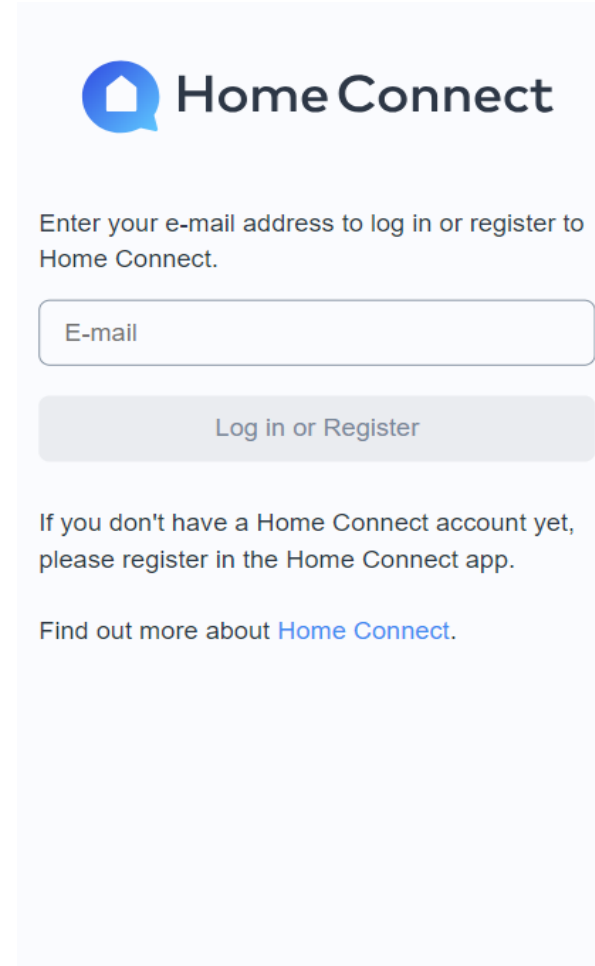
Home Connect

Enter your e-mail address to log in or register to Home Connect.

E-mail

Log in or Register

If you don't have a Home Connect account yet, please register in the Home Connect app.

Find out more about Home Connect.